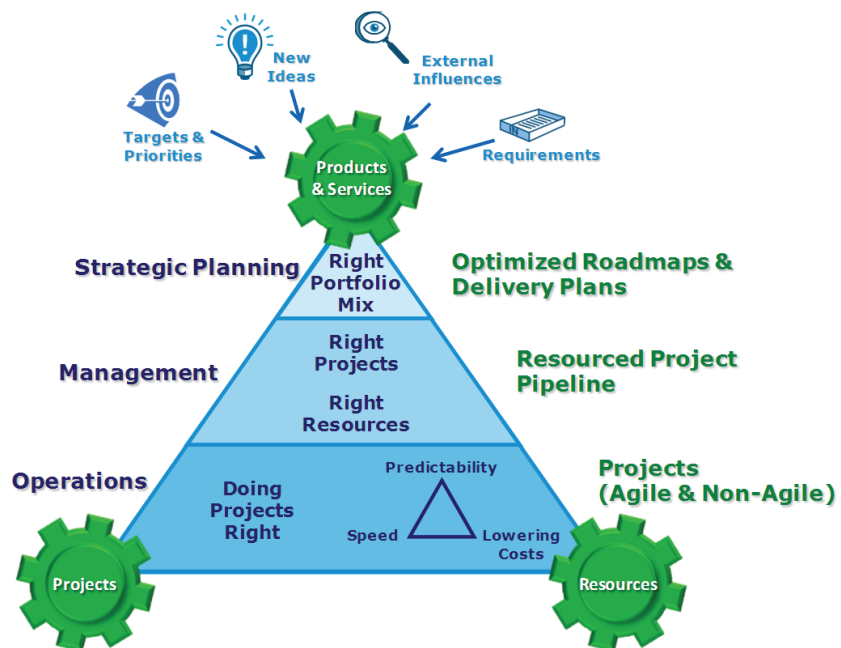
New Ideas

External Influences

Targets & Priorities

Requirements

Products & Services

Strategic Planning

Right Portfolio Mix

Optimized Roadmaps & Delivery Plans

Management

Right Projects

Right Resources

Resourced Project Pipeline

Operations

Doing Projects Right

Predictability

Speed

Lowering Costs

Projects (Agile & Non-Agile)

Projects

Resources